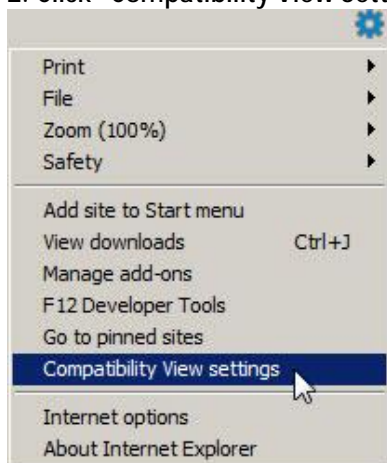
2. Click "Compatibility View sett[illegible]

Print
File
Zoom (100%)
Safety

Add site to Start menu
View downloads Ctrl+J
Manage add-ons
F12 Developer Tools
Go to pinned sites
Compatibility View settings

Internet options
About Internet Explorer